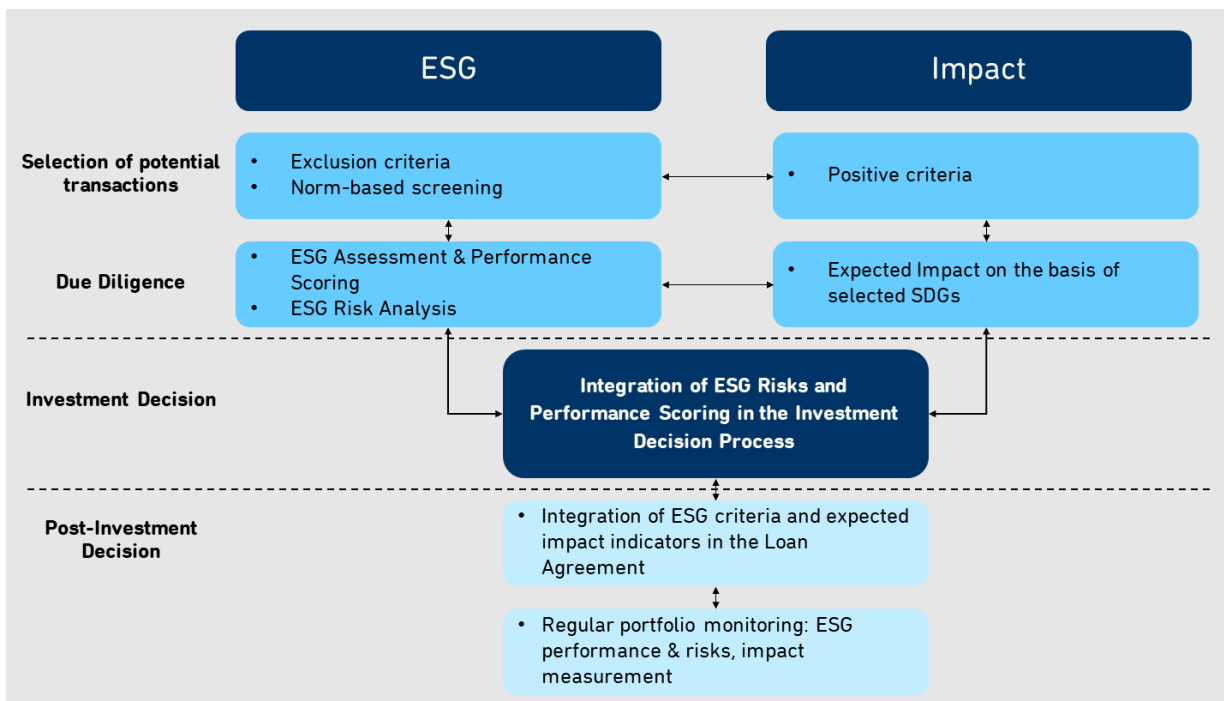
ESG

Impact

Selection of potential transactions

• Exclusion criteria
• Norm-based screening

• Positive criteria

Due Diligence

• ESG Assessment & Performance Scoring
• ESG Risk Analysis

• Expected Impact on the basis of selected SDGs

Investment Decision

Integration of ESG Risks and Performance Scoring in the Investment Decision Process

Post-Investment Decision

• Integration of ESG criteria and expected impact indicators in the Loan Agreement

• Regular portfolio monitoring: ESG performance & risks, impact measurement